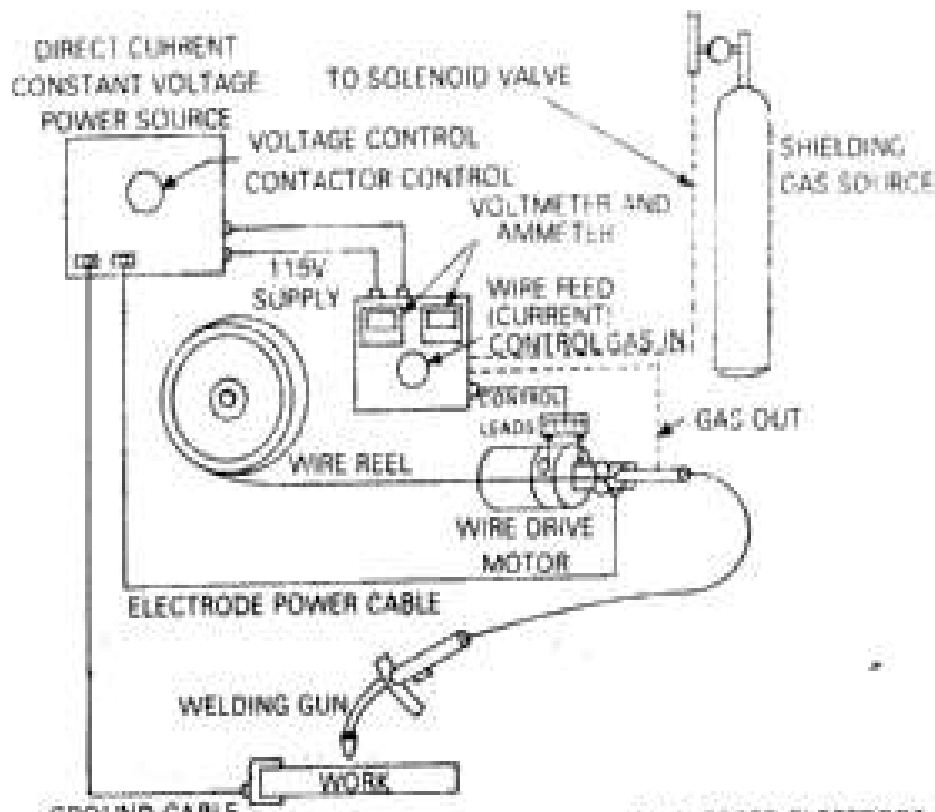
DIRECT CURRENT CONSTANT VOLTAGE POWER SOURCE

TO SOLENOID VALVE

SHIELDING GAS SOURCE

VOLTAGE CONTROL

CONTACTOR CONTROL

VOLTMETER AND AMMETER

115V SUPPLY

WIRE FEED (CURRENT) CONTROL

GAS IN

CONTROL LEADS

GAS OUT

WIRE REEL

WIRE DRIVE MOTOR

ELECTRODE POWER CABLE

WELDING GUN

WORK

GROUND CABLE

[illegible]